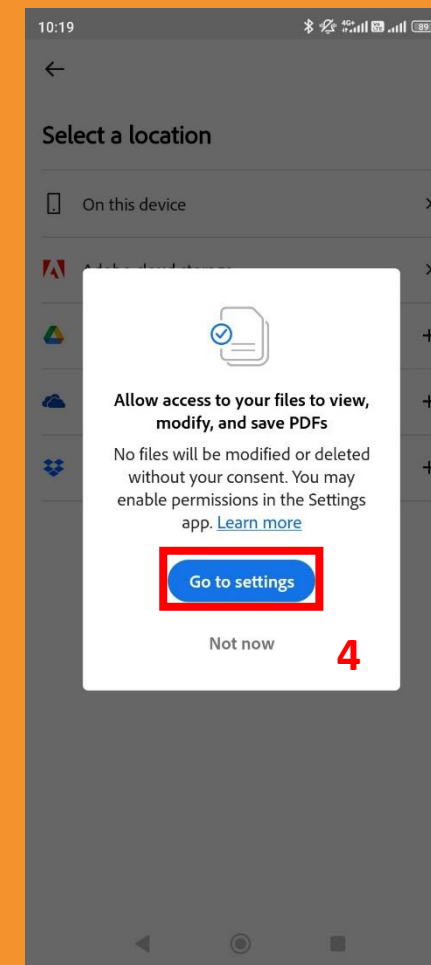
10:19

Select a location

On this device

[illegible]

Allow access to your files to view, modify, and save PDFs

No files will be modified or deleted without your consent. You may enable permissions in the Settings app. Learn more

Go to settings

Not now

4